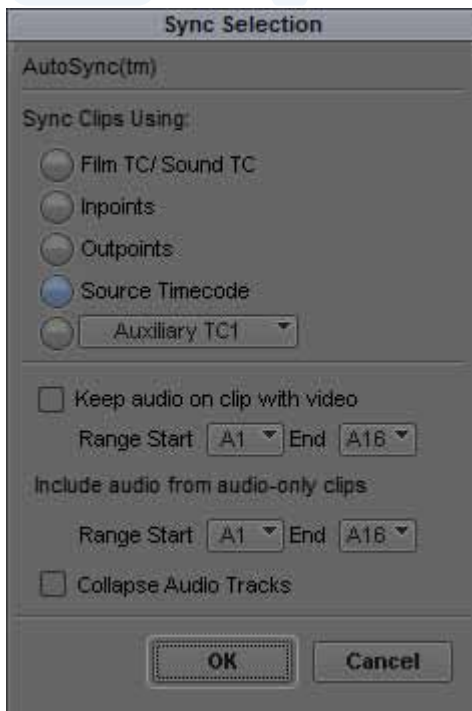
Sync Selection

AutoSync(tm)

Sync Clips Using:

Film TC/ Sound TC

Inpoints

Outpoints

Source Timecode

Auxiliary TC1

Keep audio on clip with video

Range Start A1 End A16

Include audio from audio-only clips

Range Start A1 End A16

Collapse Audio Tracks

OK

Cancel